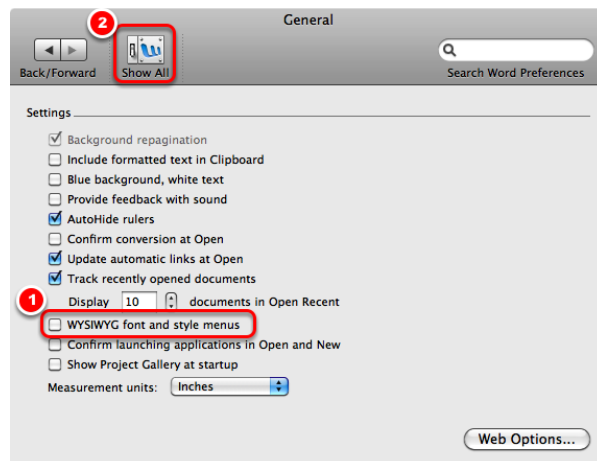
General

2

Back/Forward

Show All

Search Word Preferences

Settings

Background repagination

Include formatted text in Clipboard

Blue background, white text

Provide feedback with sound

AutoHide rulers

Confirm conversion at Open

Update automatic links at Open

Track recently opened documents

1

Display 10 documents in Open Recent

WYSIWYG font and style menus

Confirm launching applications in Open and New

Show Project Gallery at startup

Measurement units: Inches

Web Options...